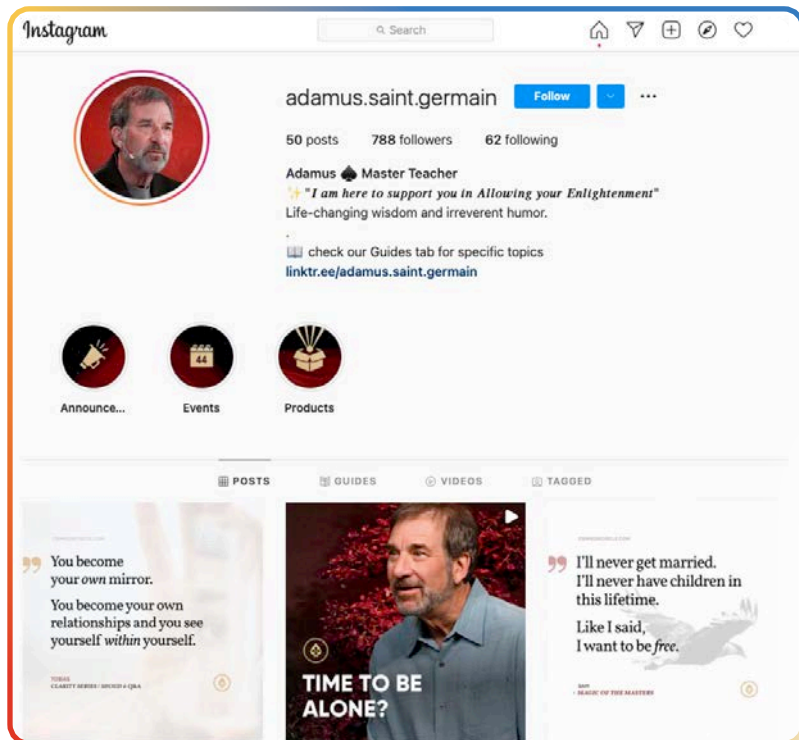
Instagram

Search

adamus.saint.germain Follow ...

50 posts 788 followers 62 following

Adamus ♠ Master Teacher
✨"I am here to support you in Allowing your Enlightenment"
Life-changing wisdom and irreverent humor.
.
📖 check our Guides tab for specific topics
linktr.ee/adamus.saint.germain

Announce...

44

Events

Products

POSTS GUIDES VIDEOS TAGGED

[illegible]

You become your own mirror.

You become your own relationships and you see yourself within yourself.

TOBIAS
CLARITY SERIES / SHOUD 6 Q&A

TIME TO BE ALONE?

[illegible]

I'll never get married. I'll never have children in this lifetime.

Like I said, I want to be free.

SAINT
MAGIC OF THE MASTERS